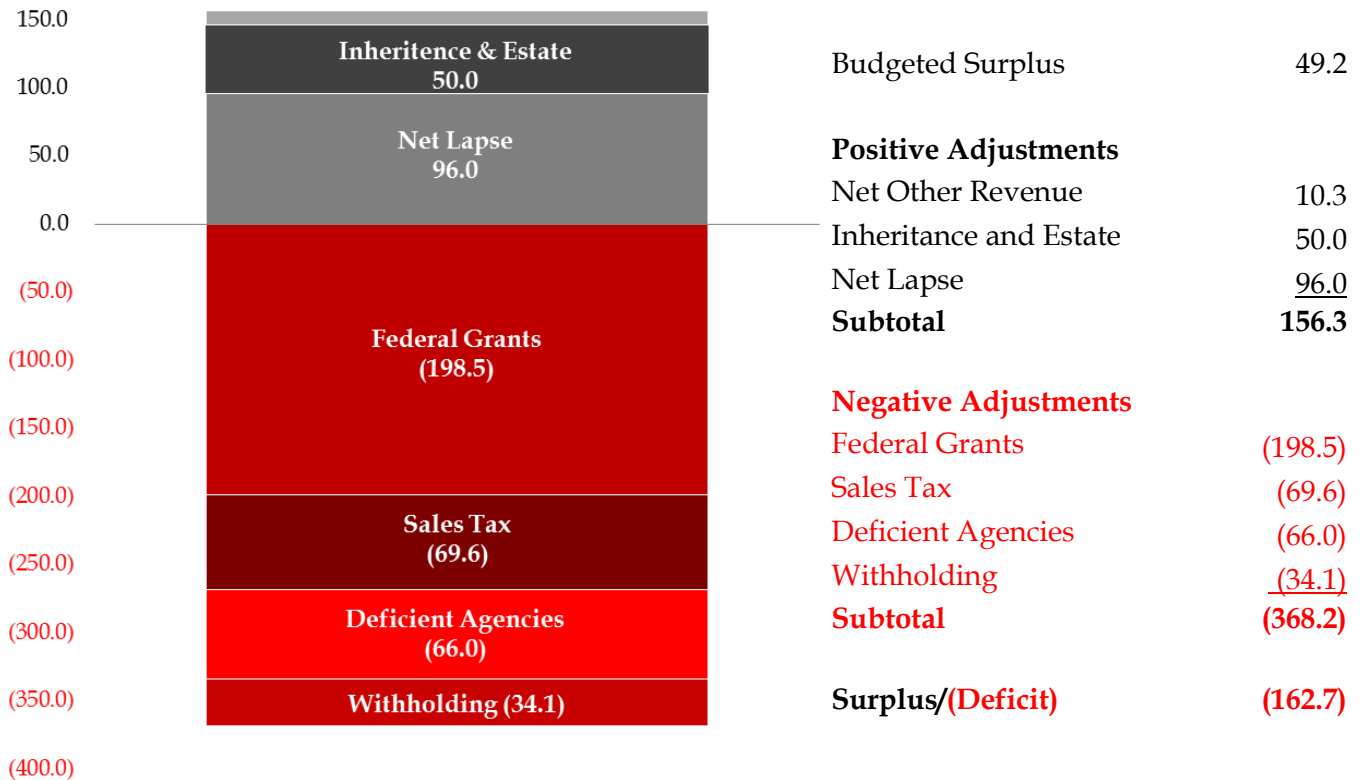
150.0
100.0
50.0
0.0
(50.0)
(100.0)
(150.0)
(200.0)
(250.0)
(300.0)
(350.0)
(400.0)

Inheritence & Estate
50.0

Net Lapse
96.0

Federal Grants
(198.5)

Sales Tax
(69.6)

Deficient Agencies
(66.0)

Withholding (34.1)

| | |
|---|---|
| Budgeted Surplus | 49.2 |
| **Positive Adjustments** | |
| Net Other Revenue | 10.3 |
| Inheritance and Estate | 50.0 |
| Net Lapse | 96.0 |
| **Subtotal** | **156.3** |
| **Negative Adjustments** | |
| Federal Grants | (198.5) |
| Sales Tax | (69.6) |
| Deficient Agencies | (66.0) |
| Withholding | (34.1) |
| **Subtotal** | **(368.2)** |
| **Surplus/(Deficit)** | **(162.7)** |